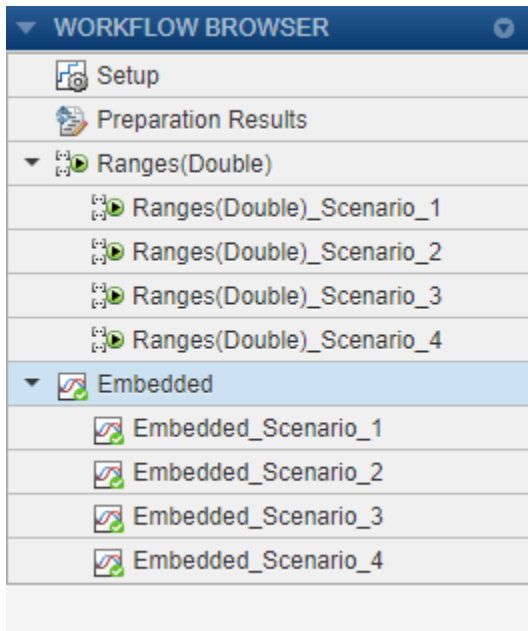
WORKFLOW BROWSER
Setup
Preparation Results
Ranges(Double)
Ranges(Double)_Scenario_1
Ranges(Double)_Scenario_2
Ranges(Double)_Scenario_3
Ranges(Double)_Scenario_4
Embedded
Embedded_Scenario_1
Embedded_Scenario_2
Embedded_Scenario_3
Embedded_Scenario_4